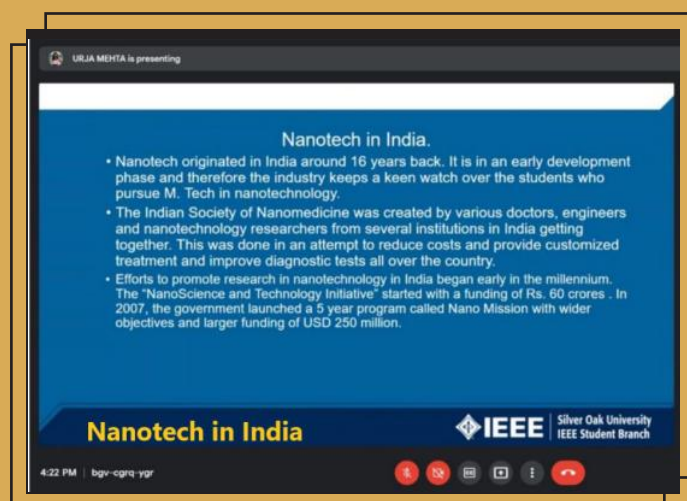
URJA MEHTA is presenting

Nanotech in India.

• Nanotech originated in India around 16 years back. It is in an early development phase and therefore the industry keeps a keen watch over the students who pursue M. Tech in nanotechnology.

• The Indian Society of Nanomedicine was created by various doctors, engineers and nanotechnology researchers from several institutions in India getting together. This was done in an attempt to reduce costs and provide customized treatment and improve diagnostic tests all over the country.

• Efforts to promote research in nanotechnology in India began early in the millennium. The "NanoScience and Technology Initiative" started with a funding of Rs. 60 crores . In 2007, the government launched a 5 year program called Nano Mission with wider objectives and larger funding of USD 250 million.

Nanotech in India

IEEE Silver Oak University IEEE Student Branch

4:22 PM | bgv-cgrq-ygr